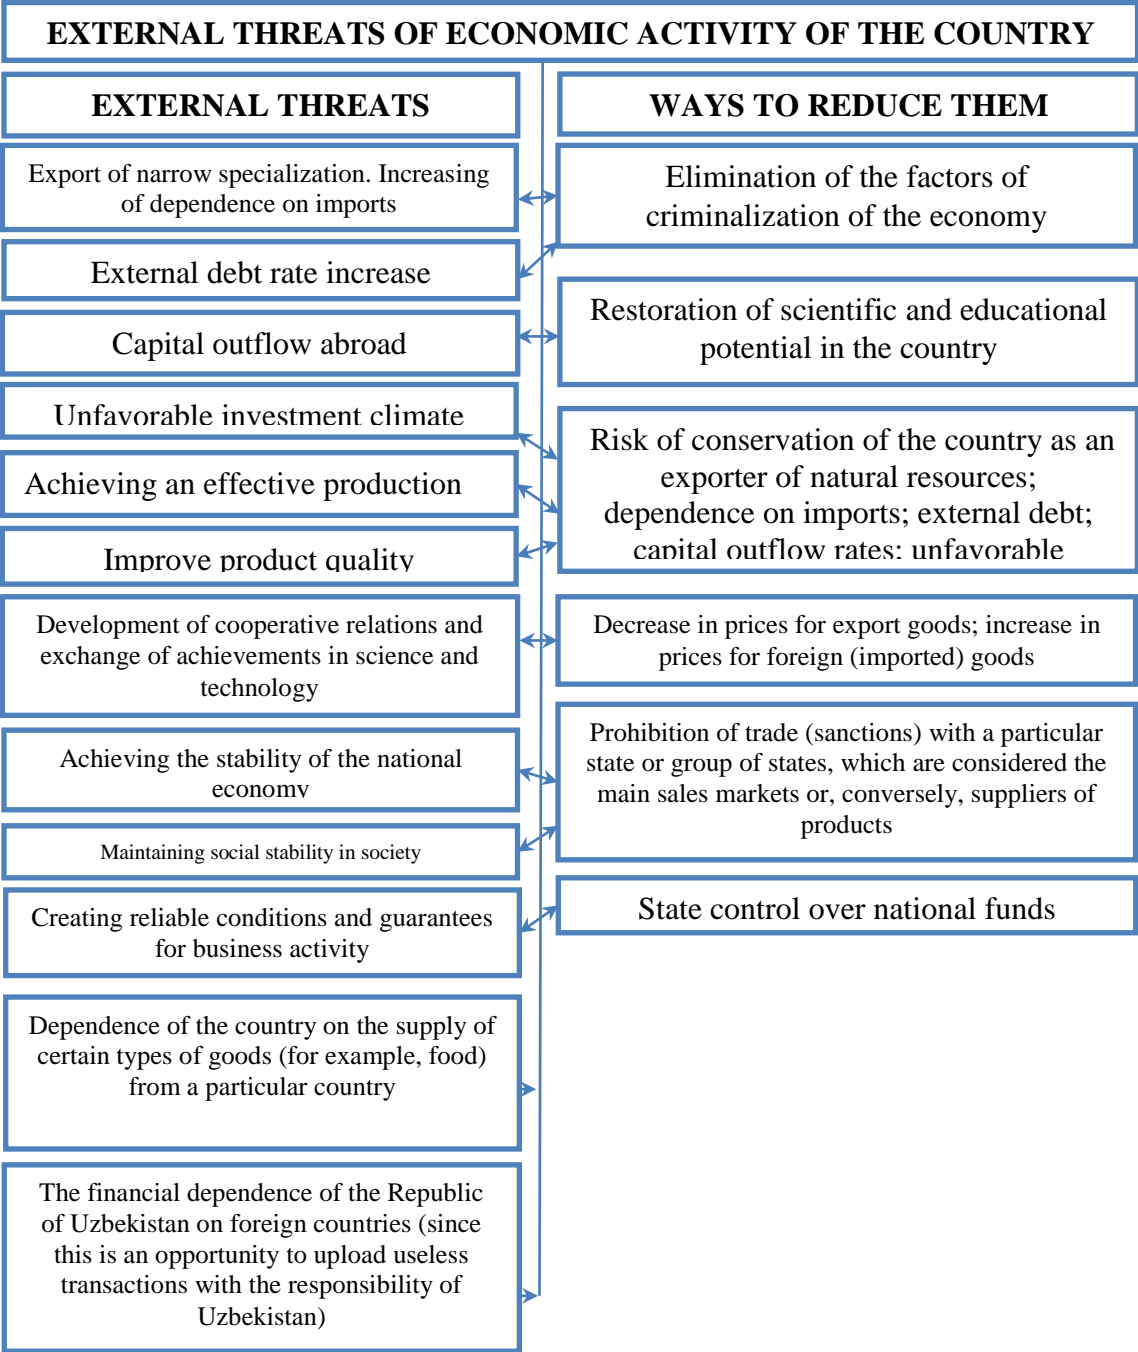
EXTERNAL THREATS OF ECONOMIC ACTIVITY OF THE COUNTRY

EXTERNAL THREATS

WAYS TO REDUCE THEM

Export of narrow specialization. Increasing of dependence on imports

Elimination of the factors of criminalization of the economy

External debt rate increase

Capital outflow abroad

Restoration of scientific and educational potential in the country

Unfavorable investment climate

Risk of conservation of the country as an exporter of natural resources; dependence on imports; external debt; capital outflow rates; unfavorable

Achieving an effective production

Improve product quality

Development of cooperative relations and exchange of achievements in science and technology

Decrease in prices for export goods; increase in prices for foreign (imported) goods

Achieving the stability of the national economy

Prohibition of trade (sanctions) with a particular state or group of states, which are considered the main sales markets or, conversely, suppliers of products

Maintaining social stability in society

Creating reliable conditions and guarantees for business activity

State control over national funds

Dependence of the country on the supply of certain types of goods (for example, food) from a particular country

The financial dependence of the Republic of Uzbekistan on foreign countries (since this is an opportunity to upload useless transactions with the responsibility of Uzbekistan)